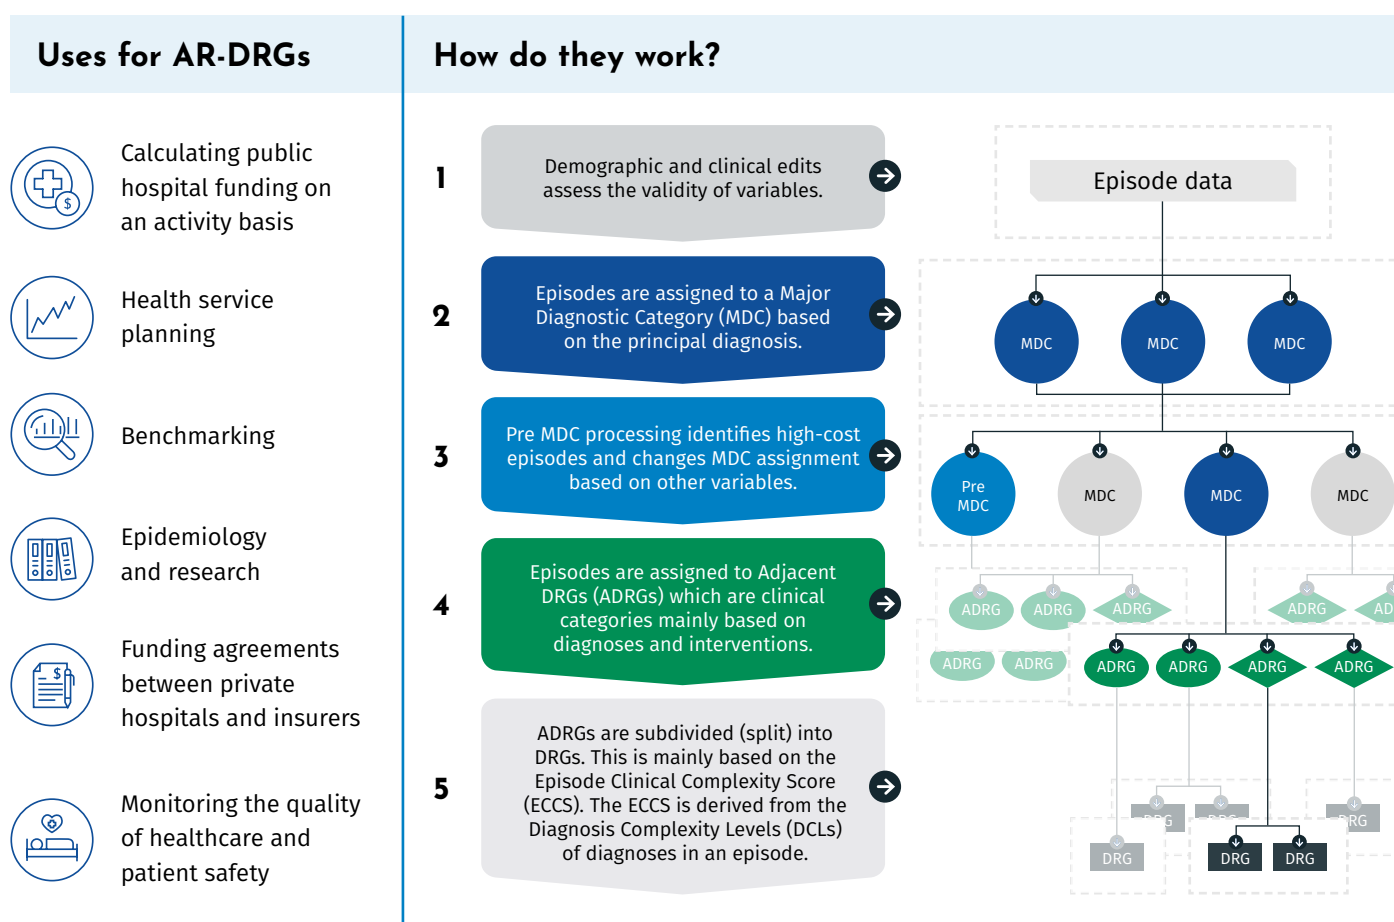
Uses for AR-DRGs

Calculating public hospital funding on an activity basis

Health service planning

Benchmarking

Epidemiology and research

Funding agreements between private hospitals and insurers

Monitoring the quality of healthcare and patient safety

How do they work?

1
Demographic and clinical edits assess the validity of variables.

2
Episodes are assigned to a Major Diagnostic Category (MDC) based on the principal diagnosis.

3
Pre MDC processing identifies high-cost episodes and changes MDC assignment based on other variables.

4
Episodes are assigned to Adjacent DRGs (ADRGs) which are clinical categories mainly based on diagnoses and interventions.

5
ADRGs are subdivided (split) into DRGs. This is mainly based on the Episode Clinical Complexity Score (ECCS). The ECCS is derived from the Diagnosis Complexity Levels (DCLs) of diagnoses in an episode.

Episode data

MDC MDC MDC

Pre MDC MDC MDC MDC

ADRG ADRG ADRG ADRG AD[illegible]

ADRG ADRG ADRG ADRG ADRG ADRG

DRG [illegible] DRG DRG DRG DRG